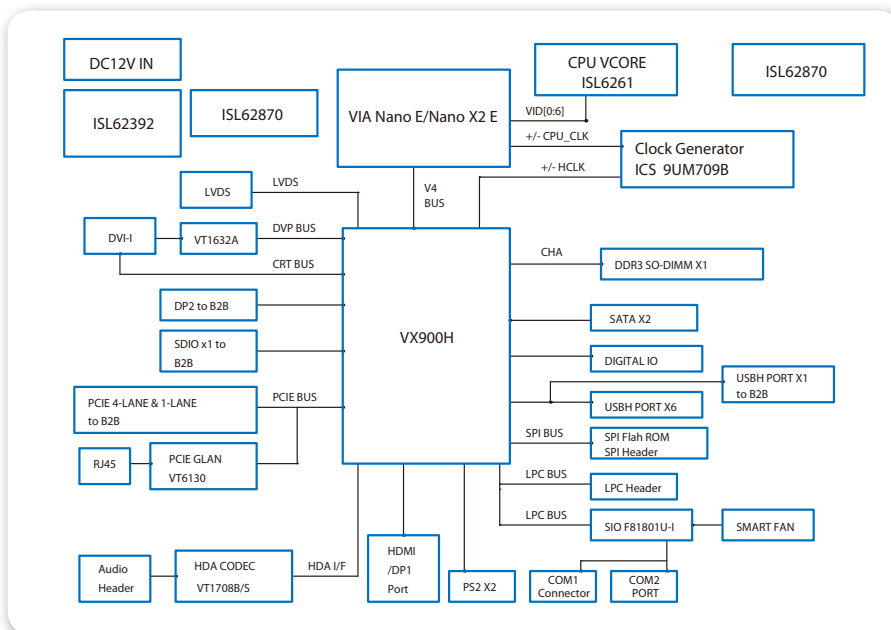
DC12V IN

ISL62392

ISL62870

VIA Nano E/Nano X2 E

CPU VCORE
ISL6261

ISL62870

VID[0:6]

+/- CPU_CLK

Clock Generator
ICS 9UM709B

+/- HCLK

LVDS

LVDS

V4
BUS

DVI-I

VT1632A

DVP BUS

CRT BUS

CHA

DDR3 SO-DIMM X1

DP2 to B2B

SATA X2

SDIO x1 to
B2B

VX900H

DIGITAL IO

USBH PORT X1
to B2B

PCIE 4-LANE & 1-LANE
to B2B

PCIE BUS

USBH PORT X6

RJ45

PCIE GLAN
VT6130

SPI BUS

SPI Flah ROM
SPI Header

LPC BUS

LPC Header

LPC BUS

SIO F81801U-I

SMART FAN

Audio
Header

HDA CODEC
VT1708B/S

HDA I/F

HDMI
/DP1
Port

PS2 X2

COM1
Connector

COM2
PORT